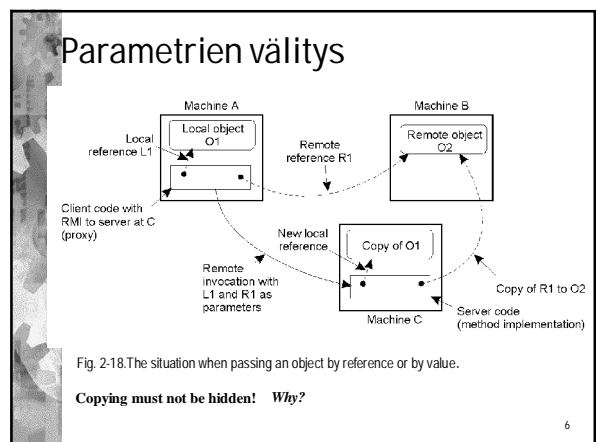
Parametrien välitys

Machine A

Machine B

Local object O1

Local reference L1

Remote reference R1

Remote object O2

Client code with RMI to server at C (proxy)

New local reference

Copy of O1

Remote invocation with L1 and R1 as parameters

Copy of R1 to O2

Server code (method implementation)

Machine C

Fig. 2-18.The situation when passing an object by reference or by value.

Copying must not be hidden! *Why?*

6